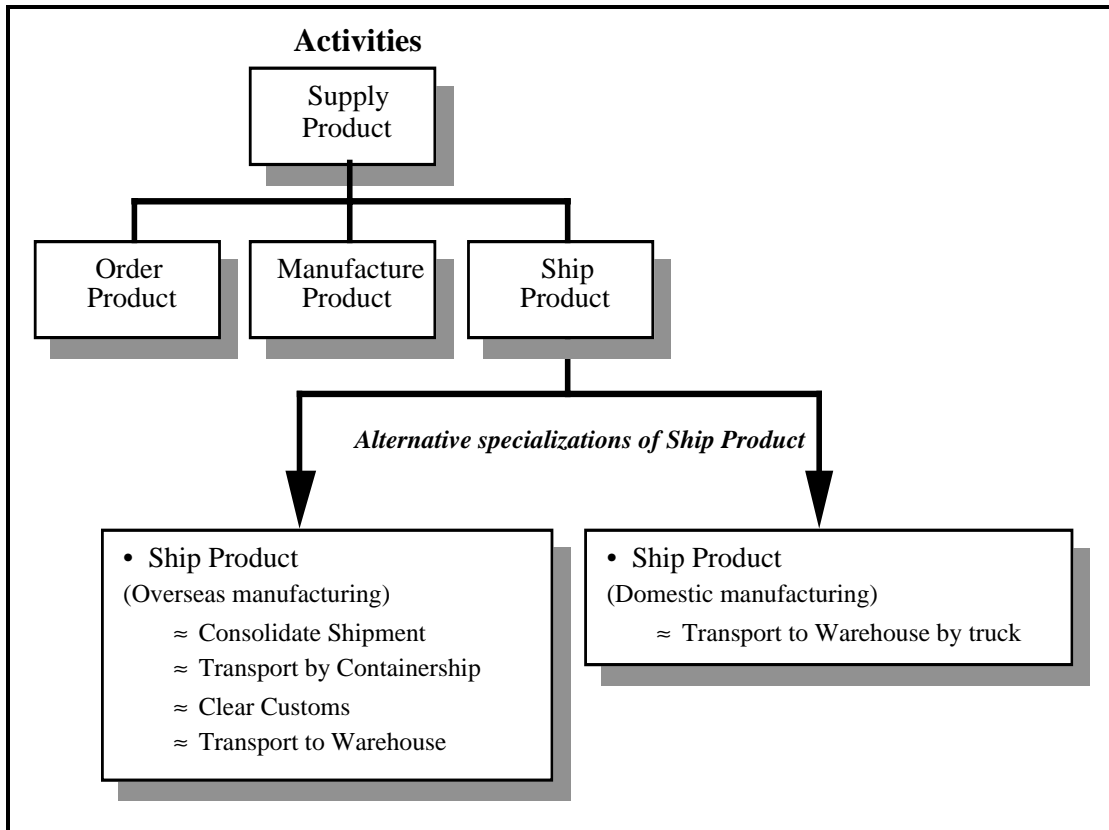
**Activities**

Supply Product

Order Product

Manufacture Product

Ship Product

*Alternative specializations of Ship Product*

• Ship Product
(Overseas manufacturing)
≈ Consolidate Shipment
≈ Transport by Containership
≈ Clear Customs
≈ Transport to Warehouse

• Ship Product
(Domestic manufacturing)
≈ Transport to Warehouse by truck